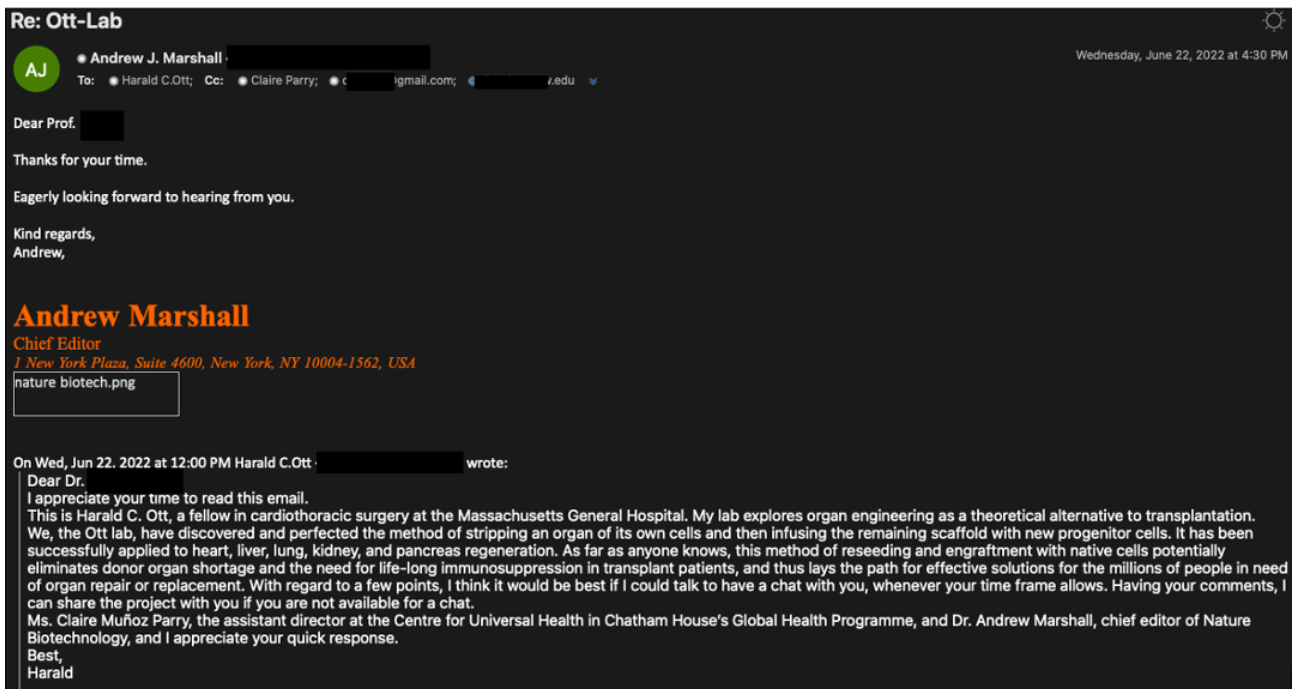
Re: Ott-Lab

AJ

Andrew J. Marshall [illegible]

To: Harald C.Ott; Cc: Claire Parry; c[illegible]gmail.com; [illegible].edu

Wednesday, June 22, 2022 at 4:30 PM

Dear Prof. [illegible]

Thanks for your time.

Eagerly looking forward to hearing from you.

Kind regards,
Andrew,

Andrew Marshall
Chief Editor
1 New York Plaza, Suite 4600, New York, NY 10004-1562, USA

nature biotech.png

On Wed, Jun 22. 2022 at 12:00 PM Harald C.Ott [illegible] wrote:
Dear Dr. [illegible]
I appreciate your time to read this email.
This is Harald C. Ott, a fellow in cardiothoracic surgery at the Massachusetts General Hospital. My lab explores organ engineering as a theoretical alternative to transplantation. We, the Ott lab, have discovered and perfected the method of stripping an organ of its own cells and then infusing the remaining scaffold with new progenitor cells. It has been successfully applied to heart, liver, lung, kidney, and pancreas regeneration. As far as anyone knows, this method of reseeding and engraftment with native cells potentially eliminates donor organ shortage and the need for life-long immunosuppression in transplant patients, and thus lays the path for effective solutions for the millions of people in need of organ repair or replacement. With regard to a few points, I think it would be best if I could talk to have a chat with you, whenever your time frame allows. Having your comments, I can share the project with you if you are not available for a chat.
Ms. Claire Muñoz Parry, the assistant director at the Centre for Universal Health in Chatham House's Global Health Programme, and Dr. Andrew Marshall, chief editor of Nature Biotechnology, and I appreciate your quick response.
Best,
Harald